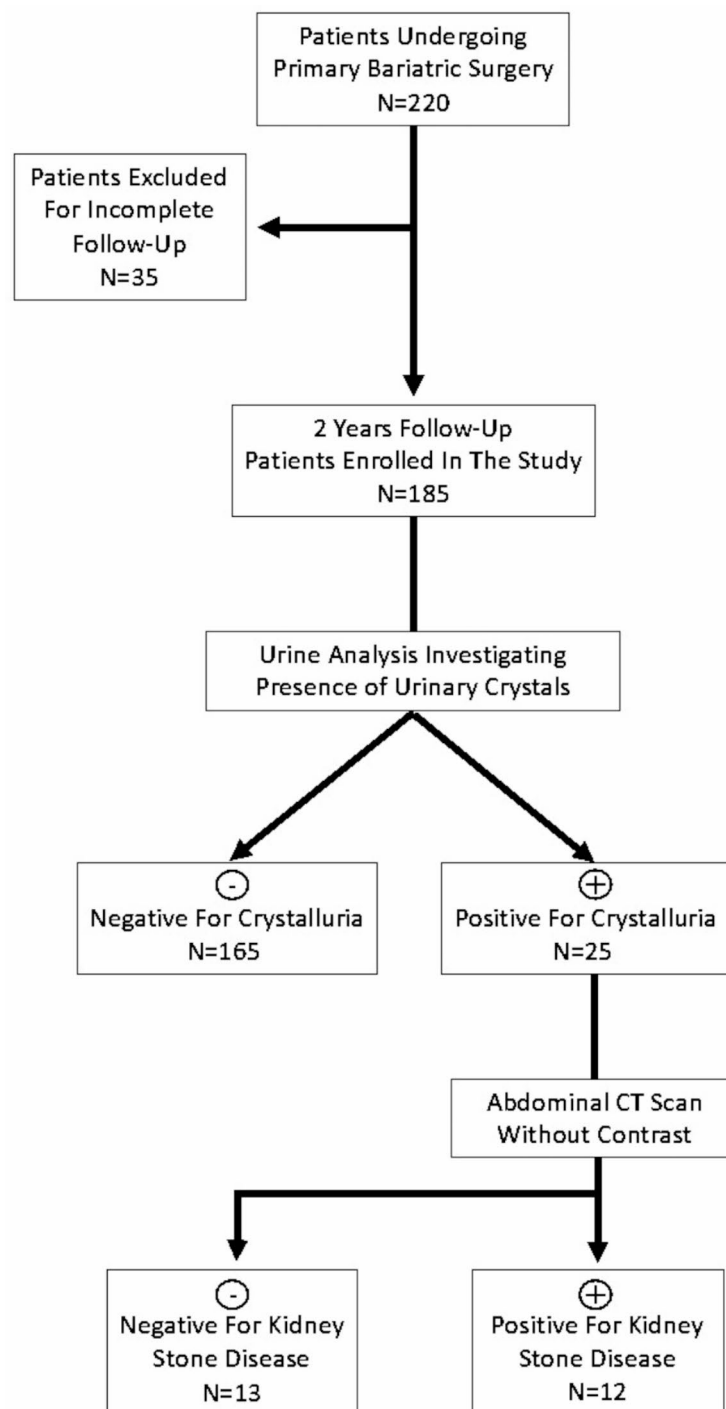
Patients Undergoing Primary Bariatric Surgery N=220

Patients Excluded For Incomplete Follow-Up N=35

2 Years Follow-Up Patients Enrolled In The Study N=185

Urine Analysis Investigating Presence of Urinary Crystals

- Negative For Crystalluria N=165

+ Positive For Crystalluria N=25

Abdominal CT Scan Without Contrast

- Negative For Kidney Stone Disease N=13

+ Positive For Kidney Stone Disease N=12